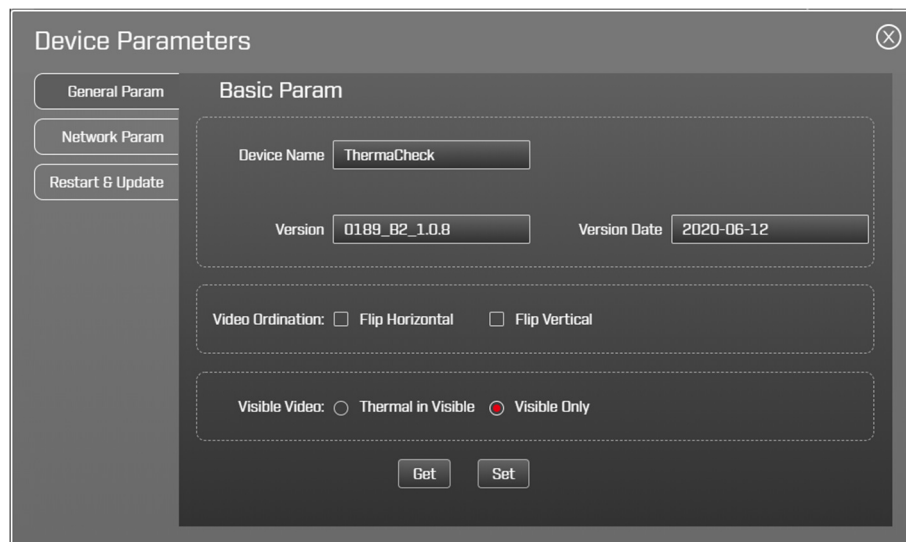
Device Parameters

General Param

Network Param

Restart & Update

Basic Param

Device Name ThermaCheck

Version 0189_B2_1.0.8

Version Date 2020-06-12

Video Ordination: Flip Horizontal Flip Vertical

Visible Video: Thermal in Visible Visible Only

Get Set